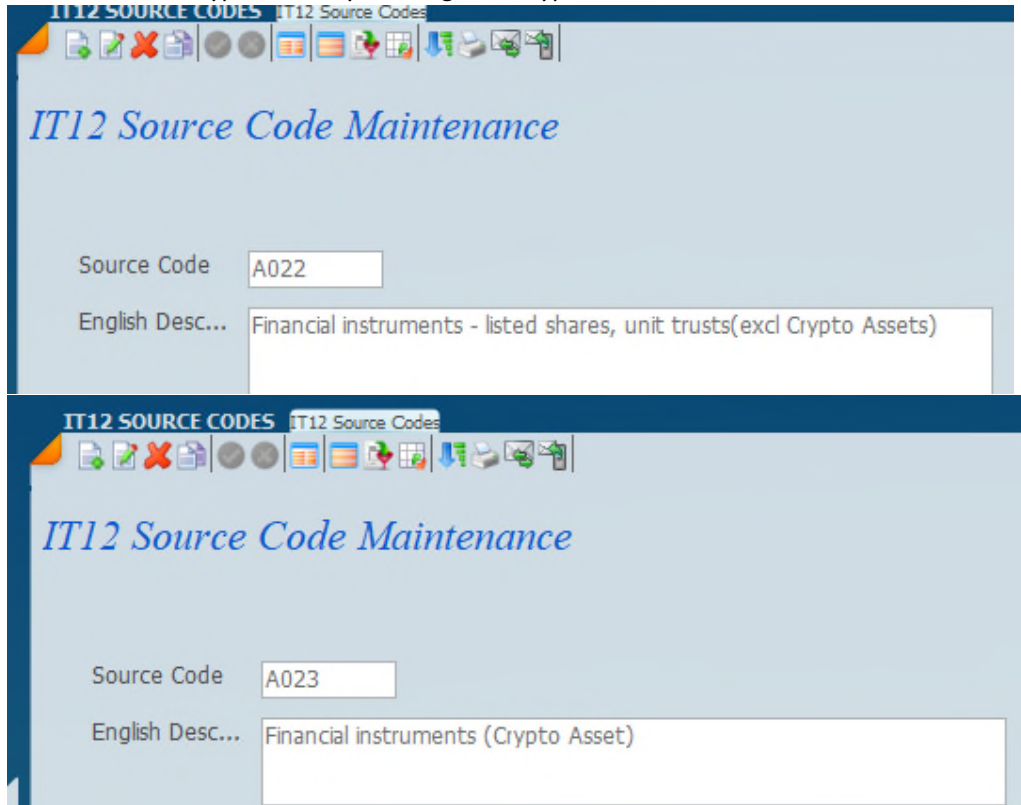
IT12 SOURCE CODES IT12 Source Codes

IT12 Source Code Maintenance

Source Code A022

English Desc... Financial instruments - listed shares, unit trusts(excl Crypto Assets)

IT12 SOURCE CODES IT12 Source Codes

IT12 Source Code Maintenance

Source Code A023

English Desc... Financial instruments (Crypto Asset)